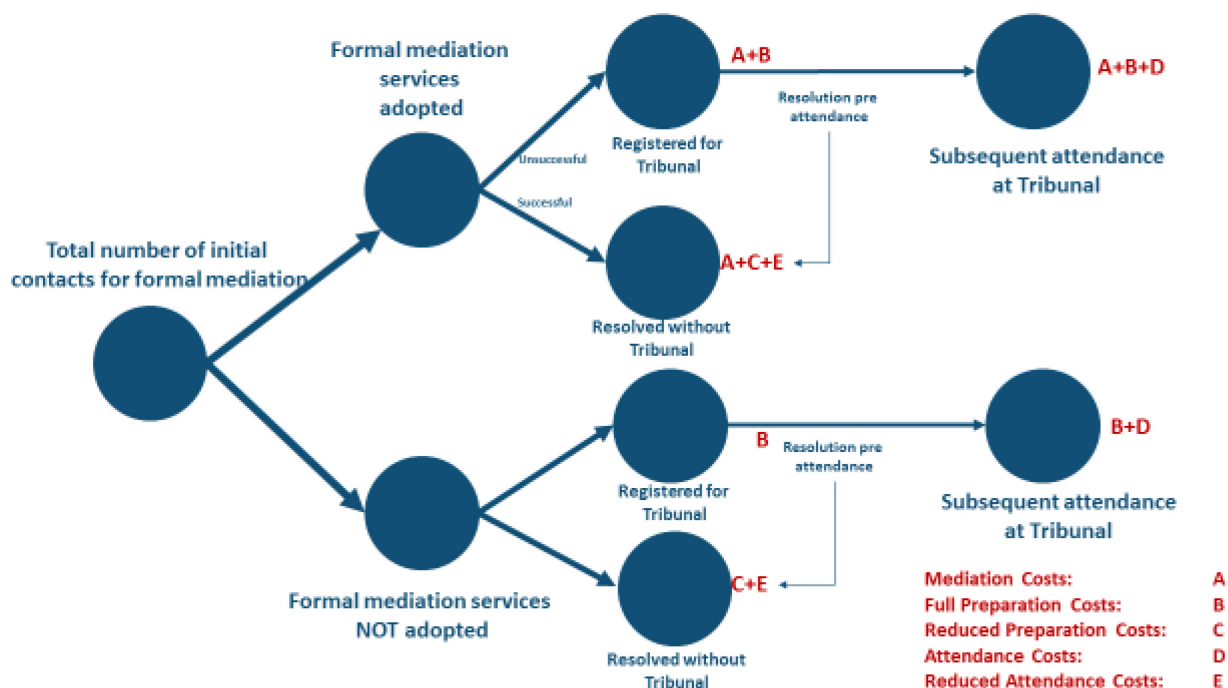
Formal mediation services adopted

A+B

Resolution pre attendance

A+B+D

Unsuccessful

Registered for Tribunal

Subsequent attendance at Tribunal

Successful

Total number of initial contacts for formal mediation

A+C+E

Resolved without Tribunal

B

Resolution pre attendance

B+D

Registered for Tribunal

Subsequent attendance at Tribunal

C+E

Formal mediation services NOT adopted

Resolved without Tribunal

Mediation Costs: A
Full Preparation Costs: B
Reduced Preparation Costs: C
Attendance Costs: D
Reduced Attendance Costs: E